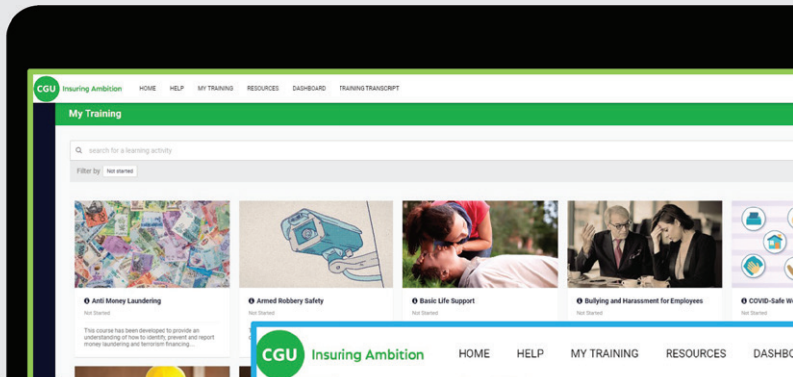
CGU Insuring Ambition HOME HELP MY TRAINING RESOURCES DASHBOARD TRAINING TRANSCRIPT

My Training

search for a learning activity

Filter by Not started

Anti Money Laundering
Not Started
This course has been developed to provide an understanding of how to identify, prevent and report money laundering and terrorism financing ...

Armed Robbery Safety
Not Started

Basic Life Support
Not Started

Bullying and Harassment for Employees
Not Started

COVID-Safe W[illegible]
Not Started

CGU Insuring Ambition HOME HELP MY TRAINING RESOURCES DASHBO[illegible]